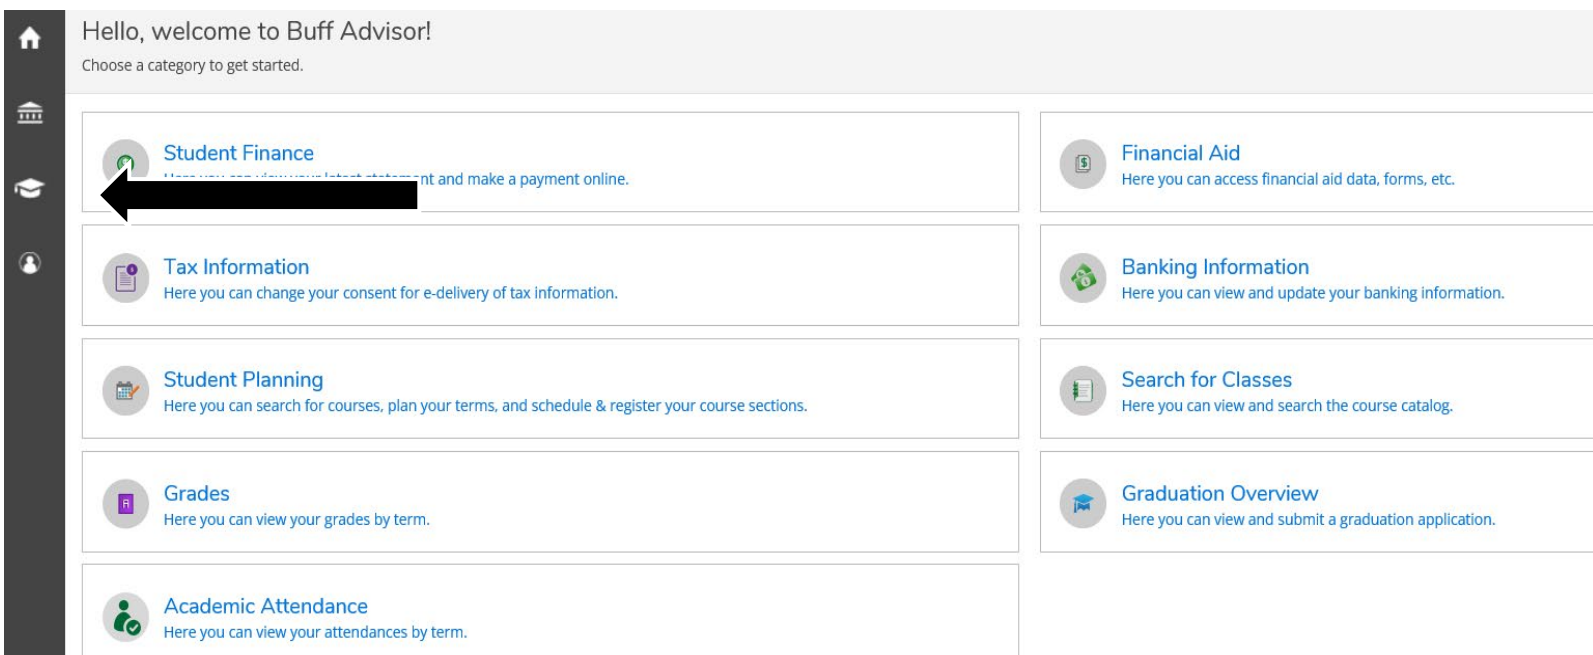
Hello, welcome to Buff Advisor!
Choose a category to get started.

Student Finance
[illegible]nt and make a payment online.

Financial Aid
Here you can access financial aid data, forms, etc.

Tax Information
Here you can change your consent for e-delivery of tax information.

Banking Information
Here you can view and update your banking information.

Student Planning
Here you can search for courses, plan your terms, and schedule & register your course sections.

Search for Classes
Here you can view and search the course catalog.

Grades
Here you can view your grades by term.

Graduation Overview
Here you can view and submit a graduation application.

Academic Attendance
Here you can view your attendances by term.